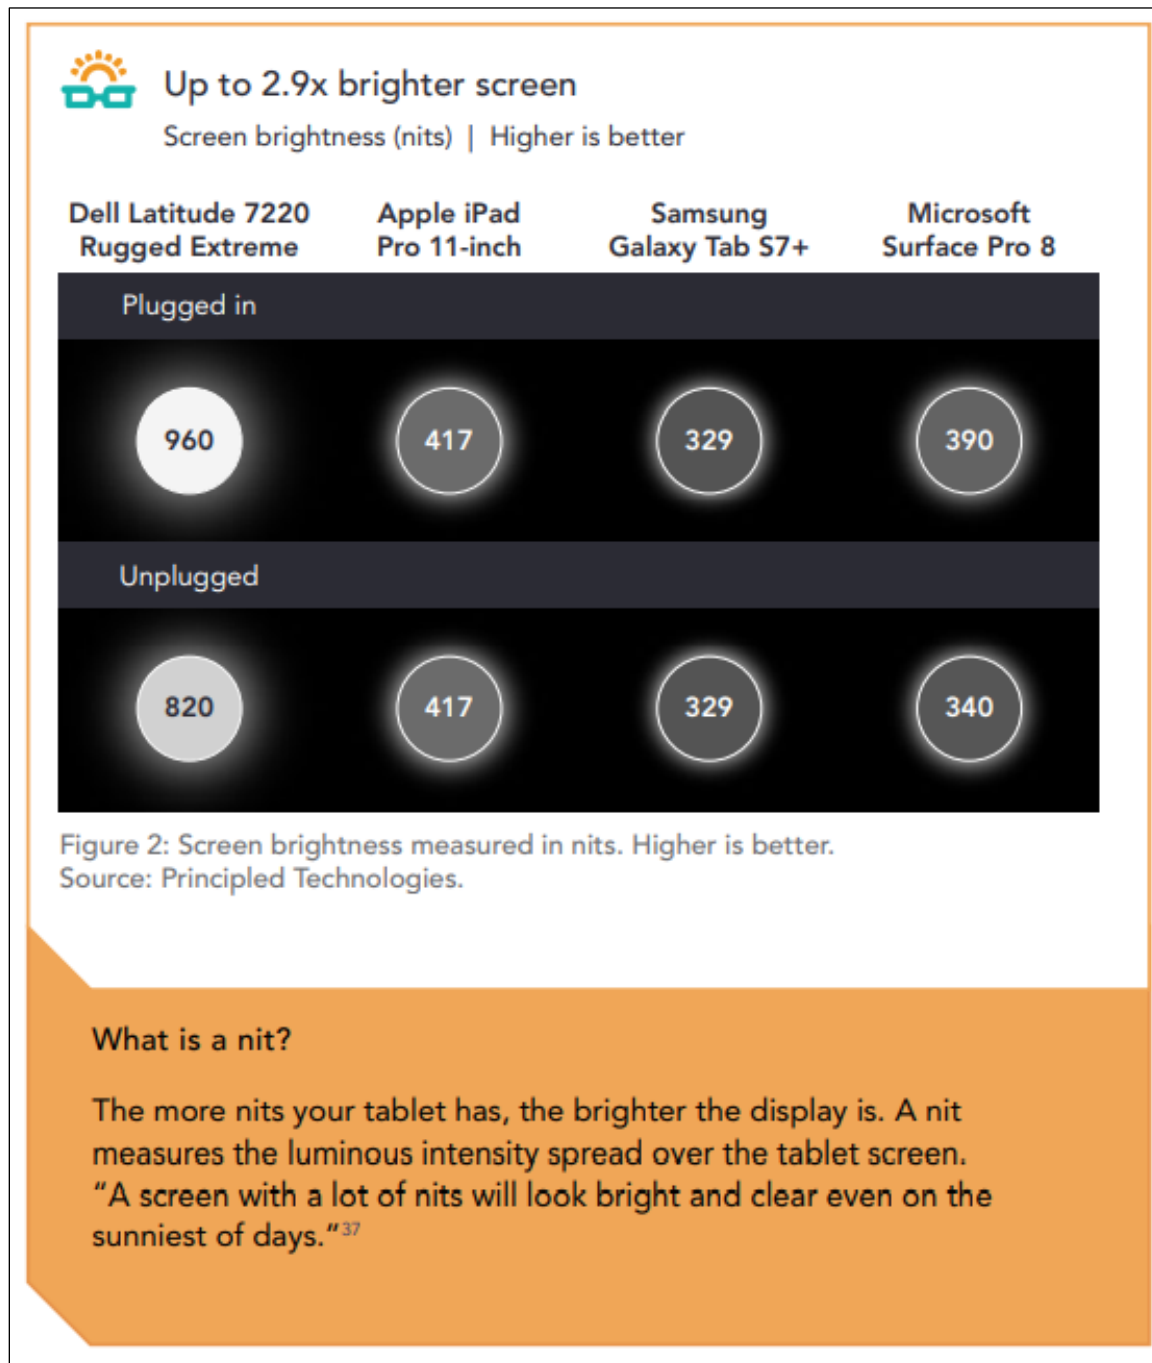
Up to 2.9x brighter screen

Screen brightness (nits) | Higher is better

| | Dell Latitude 7220 Rugged Extreme | Apple iPad Pro 11-inch | Samsung Galaxy Tab S7+ | Microsoft Surface Pro 8 |
|---|---|---|---|---|
| Plugged in | 960 | 417 | 329 | 390 |
| Unplugged | 820 | 417 | 329 | 340 |

Figure 2: Screen brightness measured in nits. Higher is better.
Source: Principled Technologies.

What is a nit?

The more nits your tablet has, the brighter the display is. A nit measures the luminous intensity spread over the tablet screen. "A screen with a lot of nits will look bright and clear even on the sunniest of days."$^{37}$